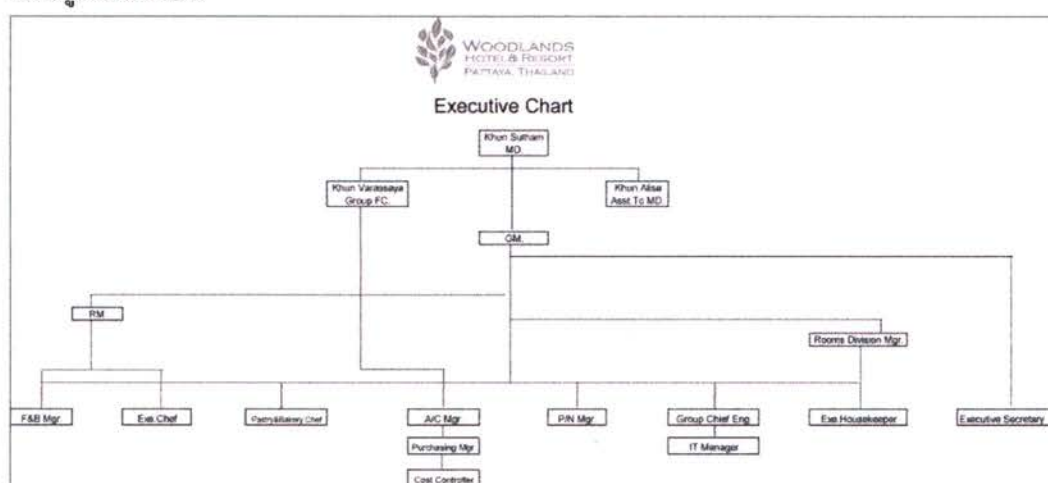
WOODLANDS
HOTEL & RESORT
PATTAYA, THAILAND

Executive Chart

Khun Sutham
MD.

Khun Varassaya
Group FC.

Khun Alisa
Asst To MD.

GM.

RM

Rooms Division Mgr.

F&B Mgr.

Exe.Chef

Pastry&Bakery Chef

A/C Mgr

Purchasing Mgr

Cost Controller

P/N Mgr.

Group Chief Eng.

IT Manager

Exe Housekeeper

Executive Secretary